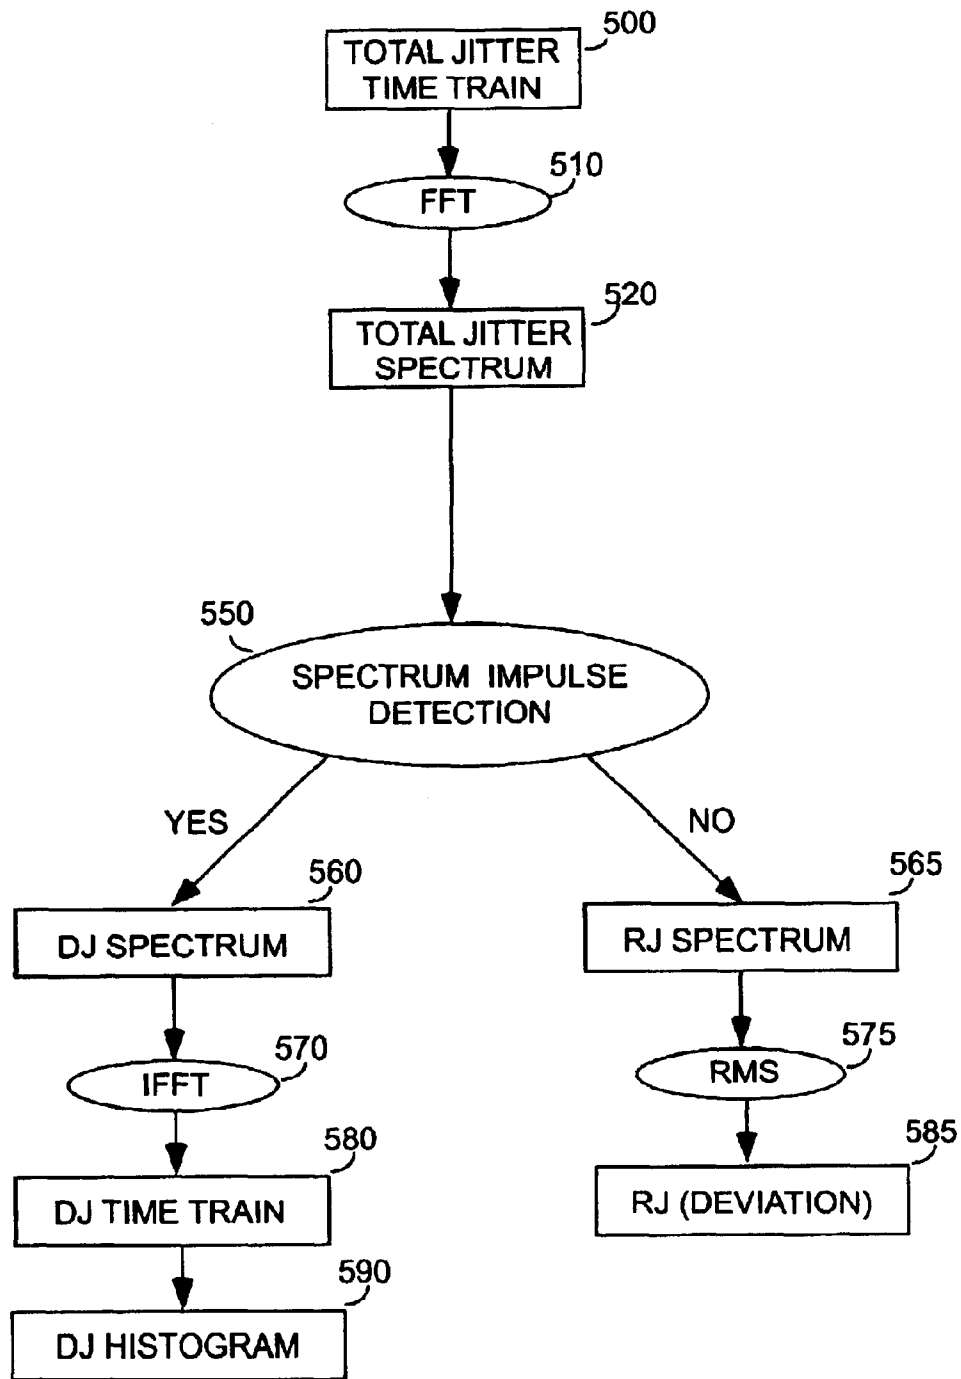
TOTAL JITTER TIME TRAIN 500

FFT 510

TOTAL JITTER SPECTRUM 520

550

SPECTRUM IMPULSE DETECTION

YES

NO

560

DJ SPECTRUM

565

RJ SPECTRUM

IFFT 570

RMS 575

580

DJ TIME TRAIN

585

RJ (DEVIATION)

590

DJ HISTOGRAM